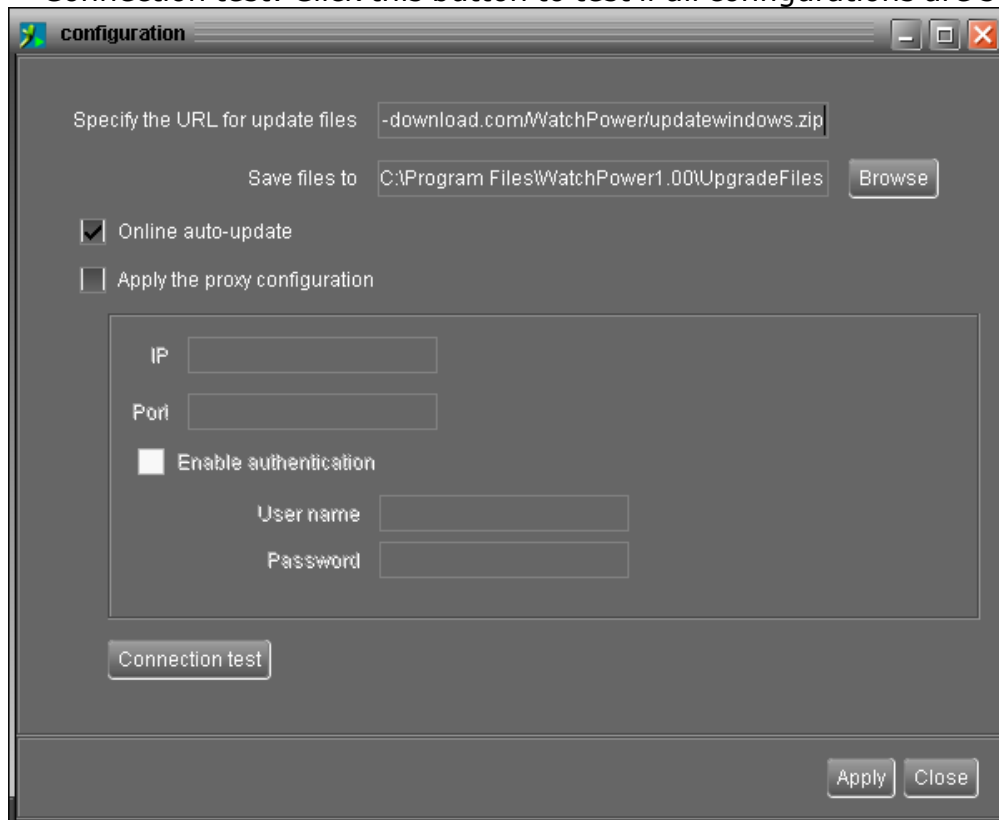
Connection test: Click this button to test if all configurations are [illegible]

configuration

Specify the URL for update files -download.com/WatchPower/updatewindows.zip

Save files to C:\Program Files\WatchPower1.00\UpgradeFiles Browse

Online auto-update

Apply the proxy configuration

IP

Port

Enable authentication

User name

Password

Connection test

Apply Close